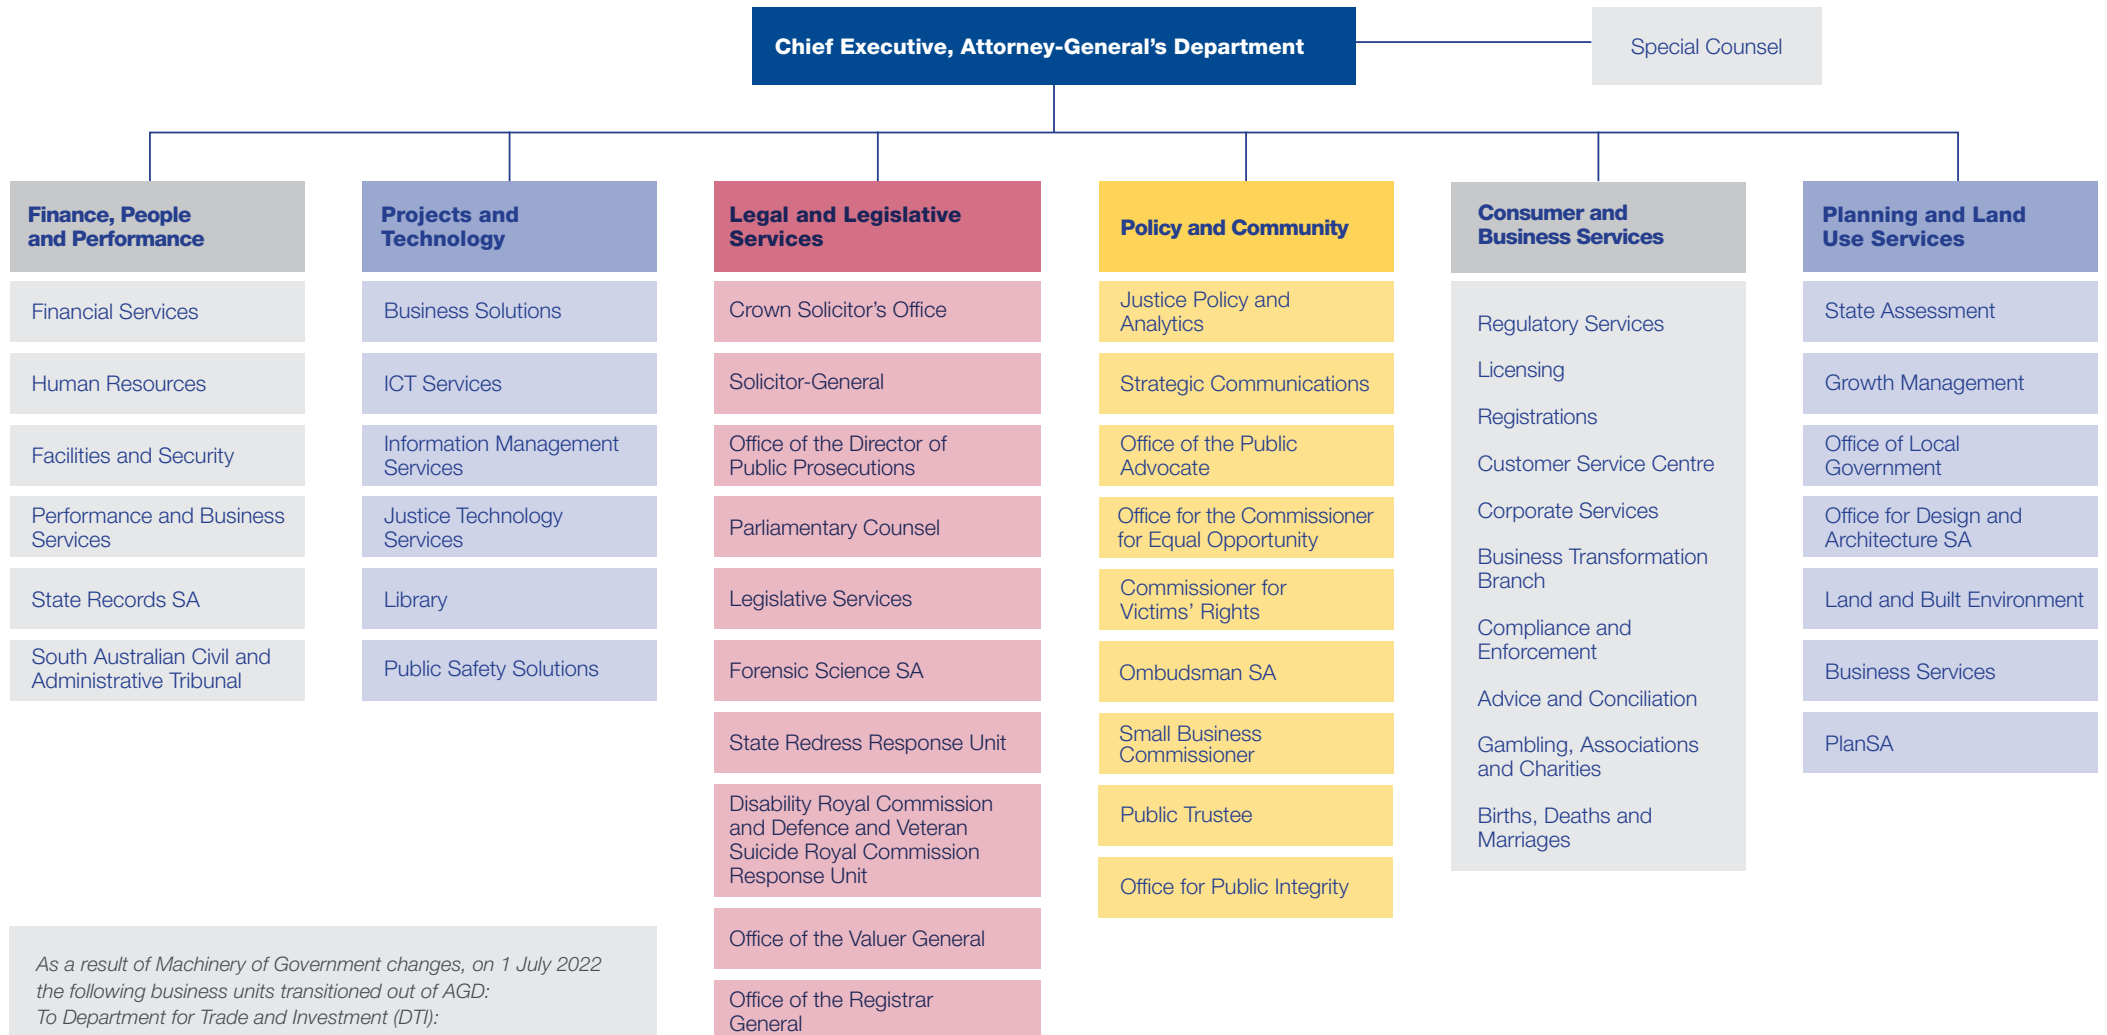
Chief Executive, Attorney-General's Department

Special Counsel

Finance, People and Performance

Financial Services

Human Resources

Facilities and Security

Performance and Business Services

State Records SA

South Australian Civil and Administrative Tribunal

Projects and Technology

Business Solutions

ICT Services

Information Management Services

Justice Technology Services

Library

Public Safety Solutions

Legal and Legislative Services

Crown Solicitor's Office

Solicitor-General

Office of the Director of Public Prosecutions

Parliamentary Counsel

Legislative Services

Forensic Science SA

State Redress Response Unit

Disability Royal Commission and Defence and Veteran Suicide Royal Commission Response Unit

Office of the Valuer General

Office of the Registrar General

Policy and Community

Justice Policy and Analytics

Strategic Communications

Office of the Public Advocate

Office for the Commissioner for Equal Opportunity

Commissioner for Victims' Rights

Ombudsman SA

Small Business Commissioner

Public Trustee

Office for Public Integrity

Consumer and Business Services

Regulatory Services

Licensing

Registrations

Customer Service Centre

Corporate Services

Business Transformation Branch

Compliance and Enforcement

Advice and Conciliation

Gambling, Associations and Charities

Births, Deaths and Marriages

Planning and Land Use Services

State Assessment

Growth Management

Office of Local Government

Office for Design and Architecture SA

Land and Built Environment

Business Services

PlanSA

As a result of Machinery of Government changes, on 1 July 2022 the following business units transitioned out of AGD:
To Department for Trade and Investment (DTI):